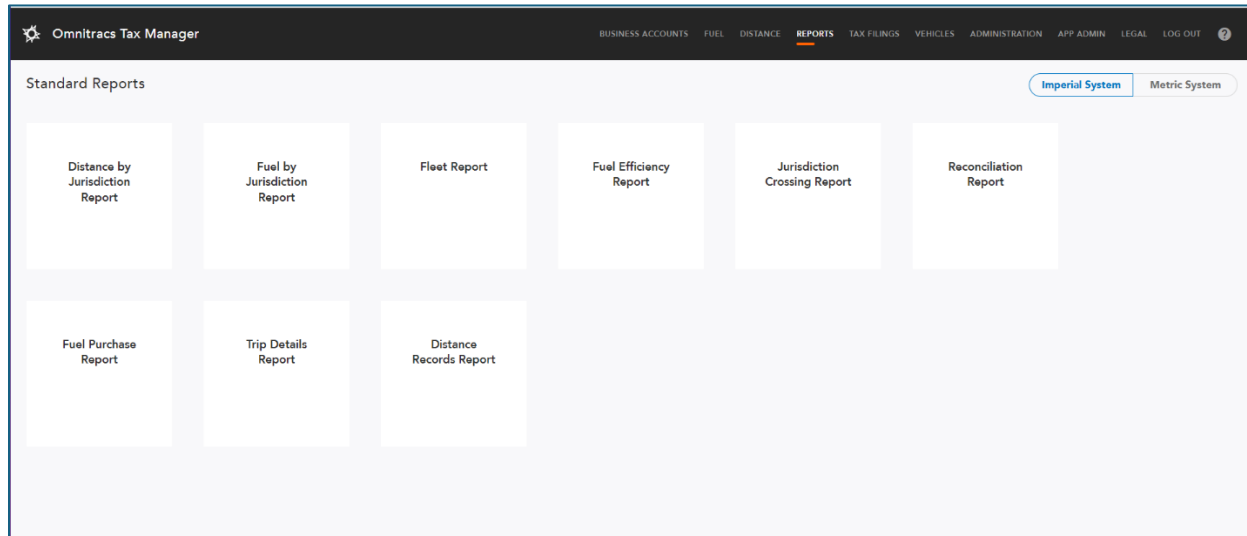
Omnitracs Tax Manager

BUSINESS ACCOUNTS FUEL DISTANCE REPORTS TAX FILINGS VEHICLES ADMINISTRATION APP ADMIN LEGAL LOG OUT ?

Standard Reports

Imperial System Metric System

Distance by Jurisdiction Report

Fuel by Jurisdiction Report

Fleet Report

Fuel Efficiency Report

Jurisdiction Crossing Report

Reconciliation Report

Fuel Purchase Report

Trip Details Report

Distance Records Report